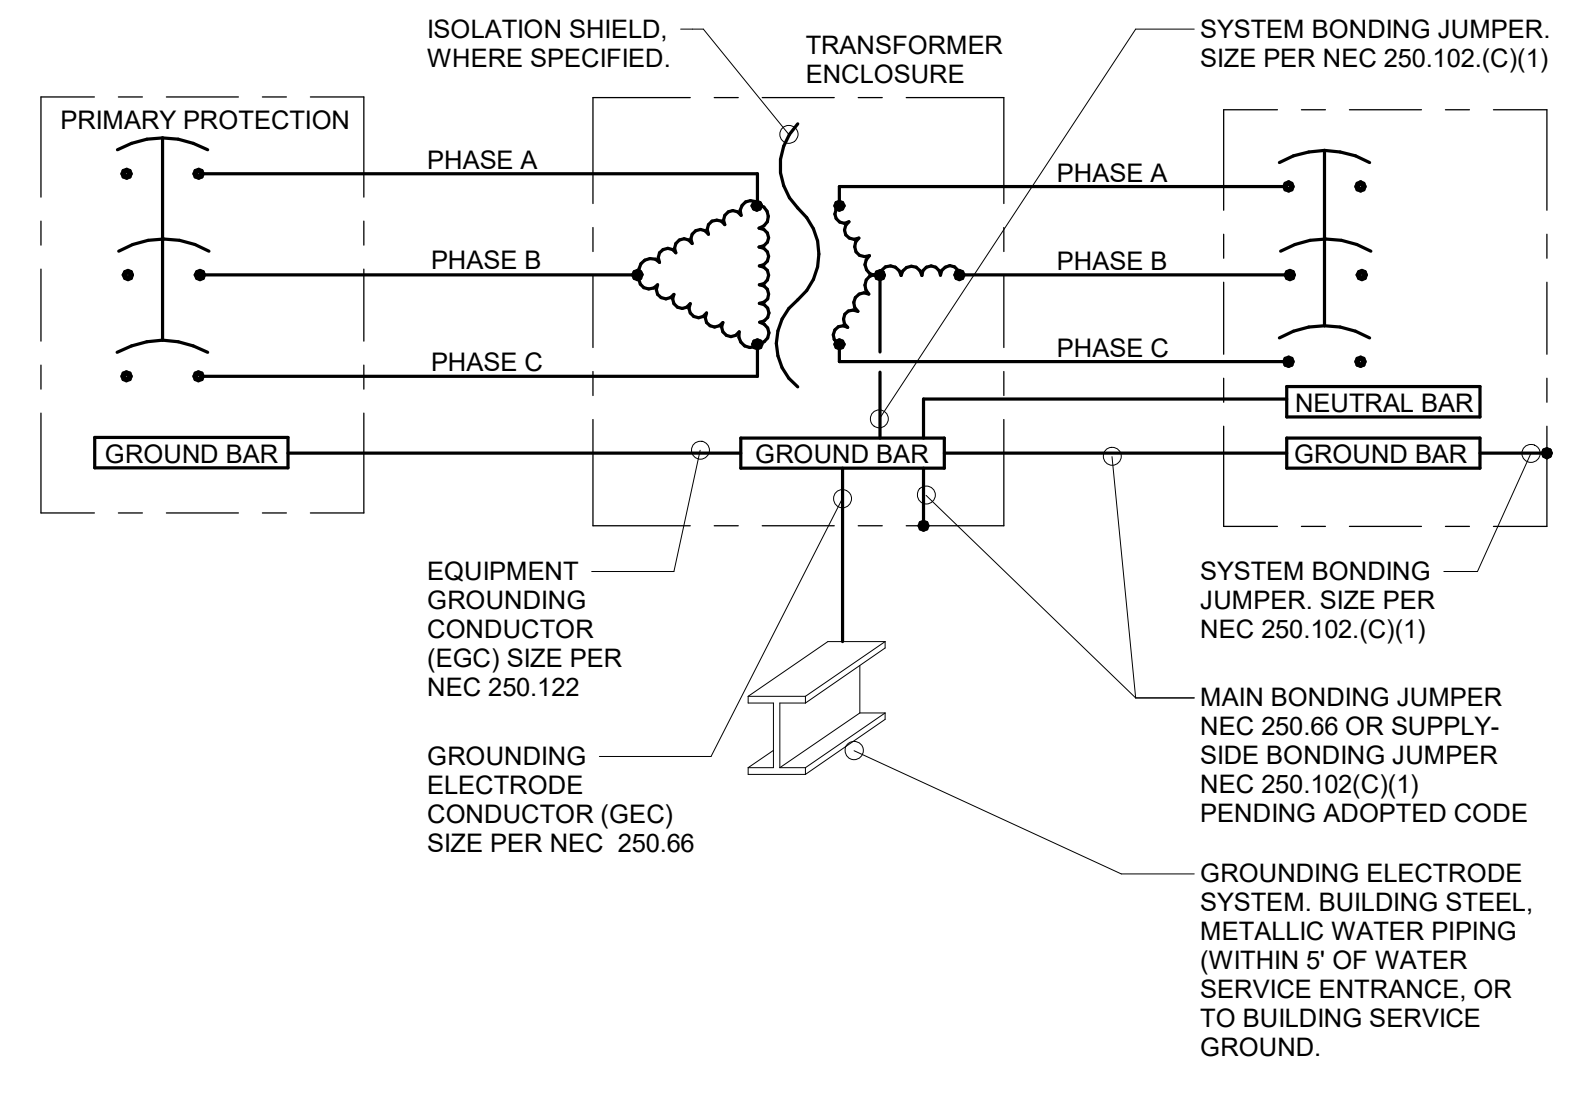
ISOLATION SHIELD, WHERE SPECIFIED.

TRANSFORMER ENCLOSURE

SYSTEM BONDING JUMPER. SIZE PER NEC 250.102.(C)(1)

PRIMARY PROTECTION

PHASE A

PHASE B

PHASE C

PHASE A

PHASE B

PHASE C

NEUTRAL BAR

GROUND BAR

GROUND BAR

GROUND BAR

EQUIPMENT GROUNDING CONDUCTOR (EGC) SIZE PER NEC 250.122

SYSTEM BONDING JUMPER. SIZE PER NEC 250.102.(C)(1)

MAIN BONDING JUMPER NEC 250.66 OR SUPPLY-SIDE BONDING JUMPER NEC 250.102(C)(1) PENDING ADOPTED CODE

GROUNDING ELECTRODE CONDUCTOR (GEC) SIZE PER NEC 250.66

GROUNDING ELECTRODE SYSTEM. BUILDING STEEL, METALLIC WATER PIPING (WITHIN 5' OF WATER SERVICE ENTRANCE, OR TO BUILDING SERVICE GROUND.